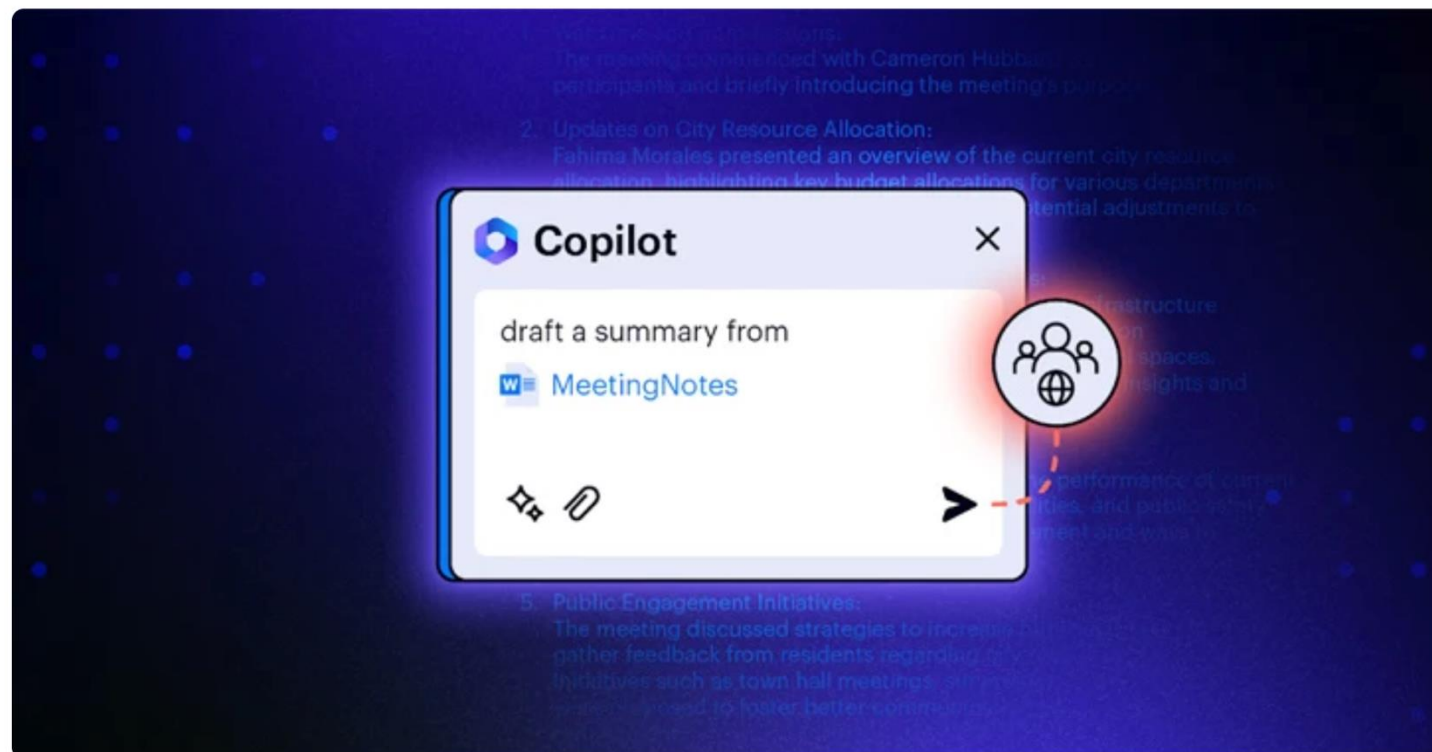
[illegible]
The meeting commenced with Cameron Hubba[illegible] participants and briefly introducing the meeting's purpo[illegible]

2. Updates on City Resource Allocation:
Fahima Morales presented an overview of the current city resource allocation, highlighting key budget allocations for various department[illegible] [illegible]tential adjustments to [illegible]

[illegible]frastructure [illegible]n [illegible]spaces. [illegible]nsights and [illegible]

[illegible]performance of current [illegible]ities, and public safety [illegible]ment and whe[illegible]

5. Public Engagement Initiatives:
The meeting discussed strategies to increase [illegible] gather feedback from residents regarding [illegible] initiatives such as town hall meetings, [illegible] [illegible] to foster better communi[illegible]

Copilot
draft a summary from
MeetingNotes